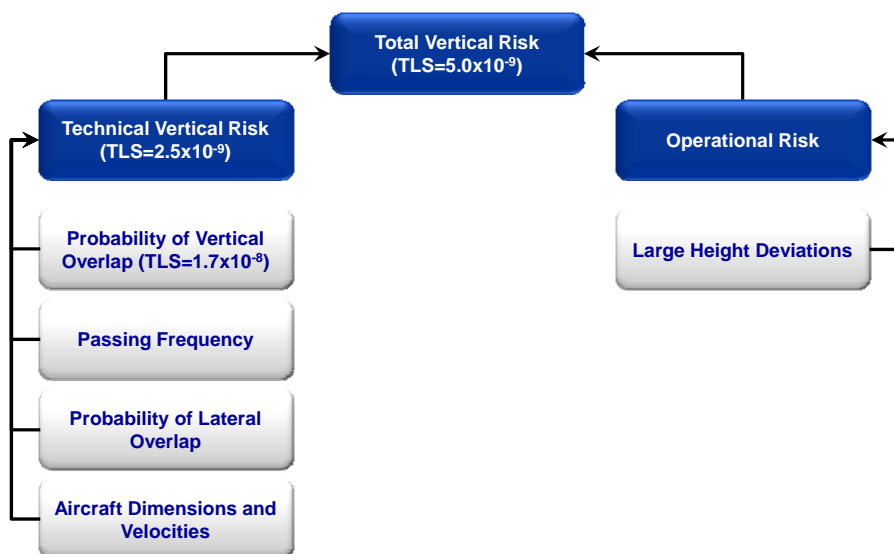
Total Vertical Risk
(TLS=5.0x$10^{-9}$)

Technical Vertical Risk
(TLS=2.5x$10^{-9}$)

Operational Risk

Probability of Vertical Overlap (TLS=1.7x$10^{-8}$)

Passing Frequency

Probability of Lateral Overlap

Aircraft Dimensions and Velocities

Large Height Deviations